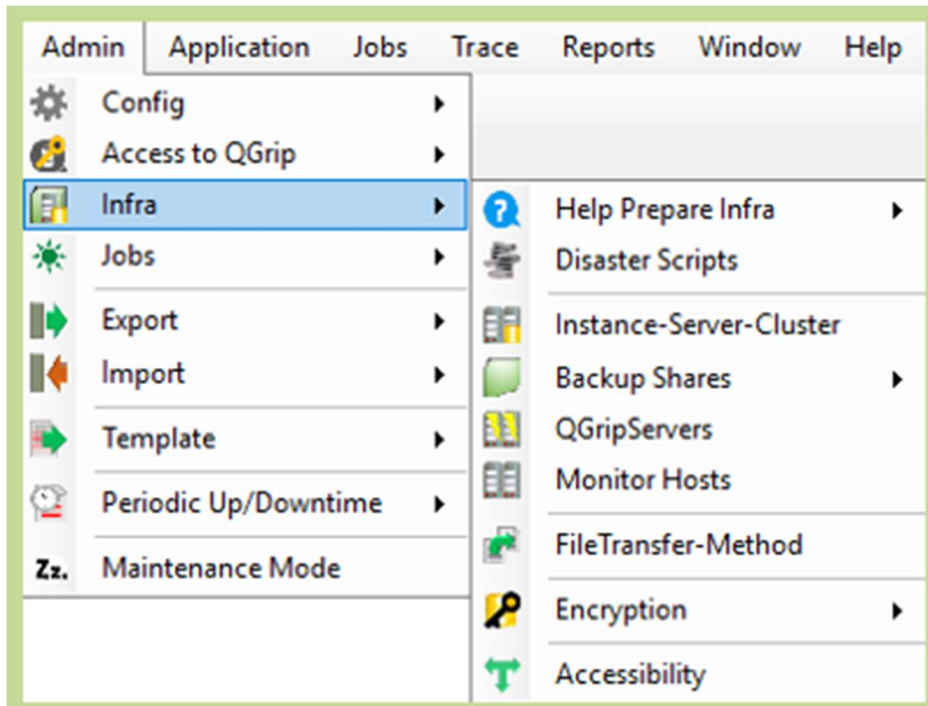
Admin Application Jobs Trace Reports Window Help

Config
Access to QGrip
Infra
Jobs
Export
Import
Template
Periodic Up/Downtime
Zz. Maintenance Mode

Help Prepare Infra
Disaster Scripts
Instance-Server-Cluster
Backup Shares
QGripServers
Monitor Hosts
FileTransfer-Method
Encryption
Accessibility